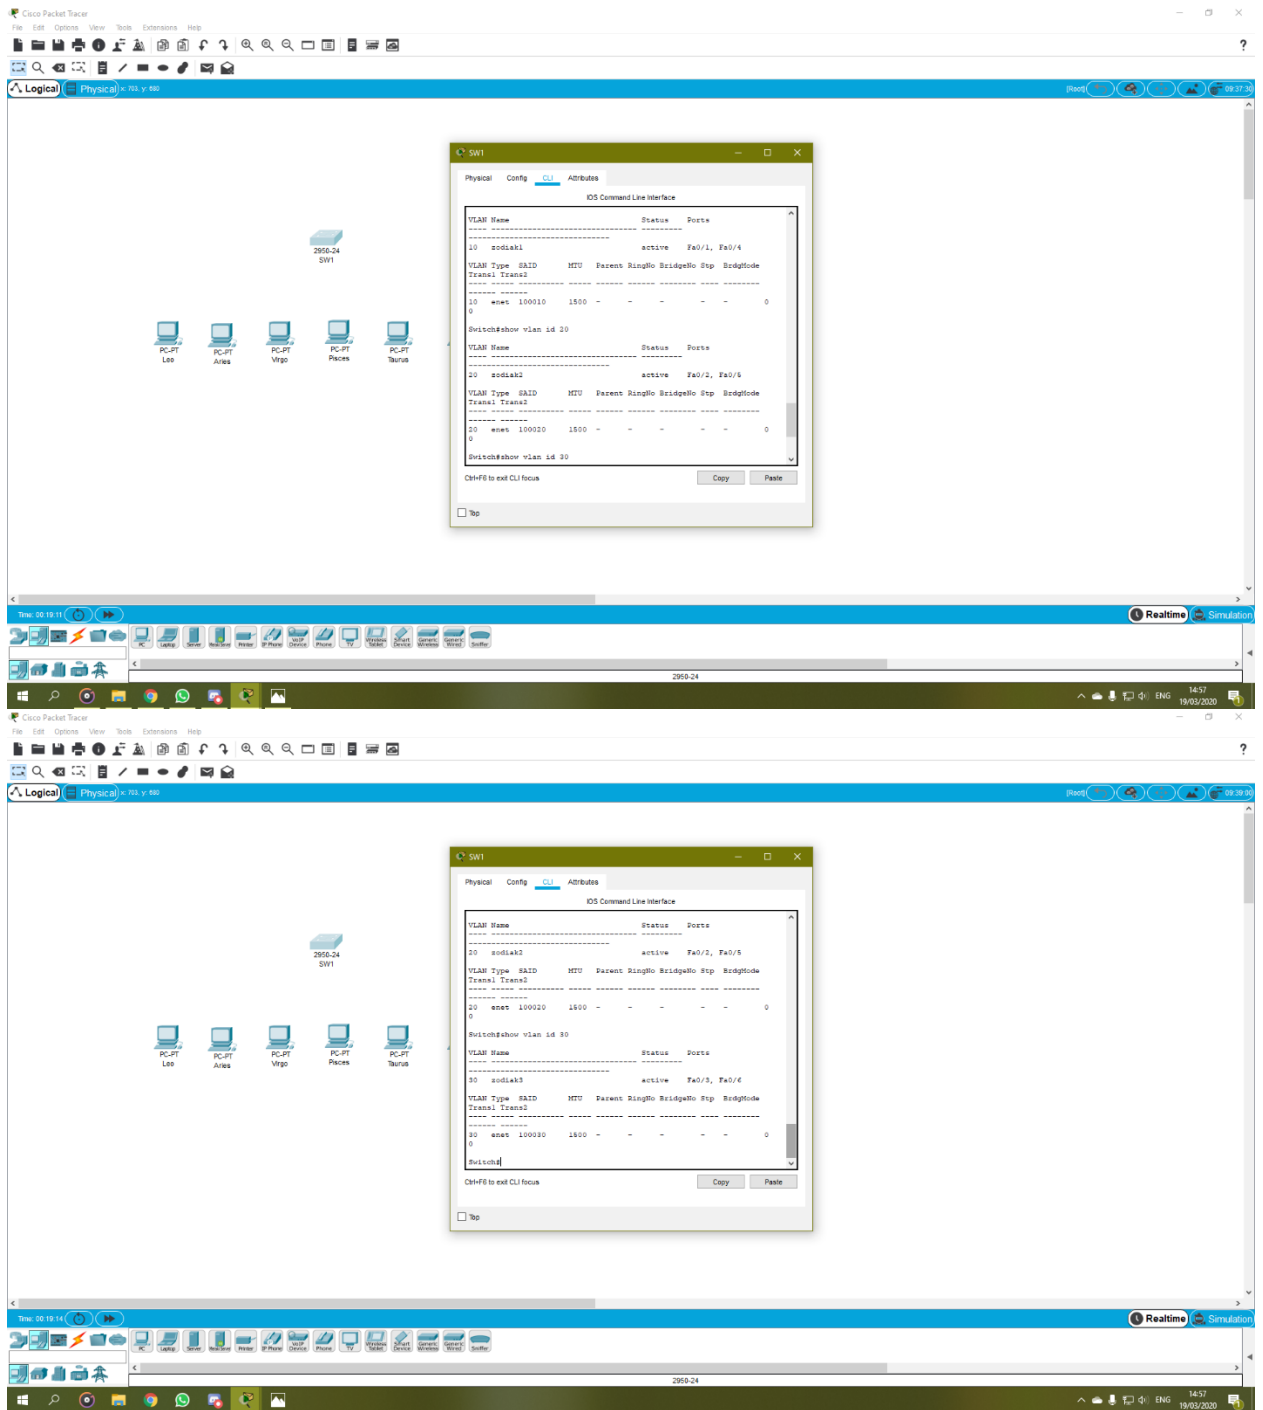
Cisco Packet Tracer
File Edit Options View Tools Extensions Help
Logical Physical x: 703, y: 680
[Root] 09:37:30

SW1
Physical Config CLI Attributes
IOS Command Line Interface

VLAN Name Status Ports
---- -------------------------------- --------- 
-------------------------------
10 zodiak1 active Fa0/1, Fa0/4

VLAN Type SAID MTU Parent RingNo BridgeNo Stp BrdgMode
Trans1 Trans2
---- ----- ---------- ----- ------ ------ -------- ---- --------
------ ------
10 enet 100010 1500 - - - - - 0
0

Switch#show vlan id 20

VLAN Name Status Ports
---- -------------------------------- --------- 
-------------------------------
20 zodiak2 active Fa0/2, Fa0/5

VLAN Type SAID MTU Parent RingNo BridgeNo Stp BrdgMode
Trans1 Trans2
---- ----- ---------- ----- ------ ------ -------- ---- --------
------ ------
20 enet 100020 1500 - - - - - 0
0

Switch#show vlan id 30

Ctrl+F6 to exit CLI focus
Copy Paste
Top

2950-24
SW1
PC-PT Leo
PC-PT Aries
PC-PT Virgo
PC-PT Pisces
PC-PT Taurus

Time: 00:19:11
Realtime Simulation
PC Laptop Server Tablet Printer IP Phone VoIP Device Phone TV Wireless Tablet Smart Device Generic Wireless Generic Wired Sniffer
2950-24
ENG 14:57 19/03/2020

Cisco Packet Tracer
File Edit Options View Tools Extensions Help
Logical Physical x: 703, y: 680
[Root] 09:39:30

SW1
Physical Config CLI Attributes
IOS Command Line Interface

VLAN Name Status Ports
---- -------------------------------- --------- 
-------------------------------
20 zodiak2 active Fa0/2, Fa0/5

VLAN Type SAID MTU Parent RingNo BridgeNo Stp BrdgMode
Trans1 Trans2
---- ----- ---------- ----- ------ ------ -------- ---- --------
------ ------
20 enet 100020 1500 - - - - - 0
0

Switch#show vlan id 30

VLAN Name Status Ports
---- -------------------------------- --------- 
-------------------------------
30 zodiak3 active Fa0/3, Fa0/6

VLAN Type SAID MTU Parent RingNo BridgeNo Stp BrdgMode
Trans1 Trans2
---- ----- ---------- ----- ------ ------ -------- ---- --------
------ ------
30 enet 100030 1500 - - - - - 0
0

Switch#

Ctrl+F6 to exit CLI focus
Copy Paste
Top

2950-24
SW1
PC-PT Leo
PC-PT Aries
PC-PT Virgo
PC-PT Pisces
PC-PT Taurus

Time: 00:19:14
Realtime Simulation
PC Laptop Server Tablet Printer IP Phone VoIP Device Phone TV Wireless Tablet Smart Device Generic Wireless Generic Wired Sniffer
2950-24
ENG 14:57 19/03/2020